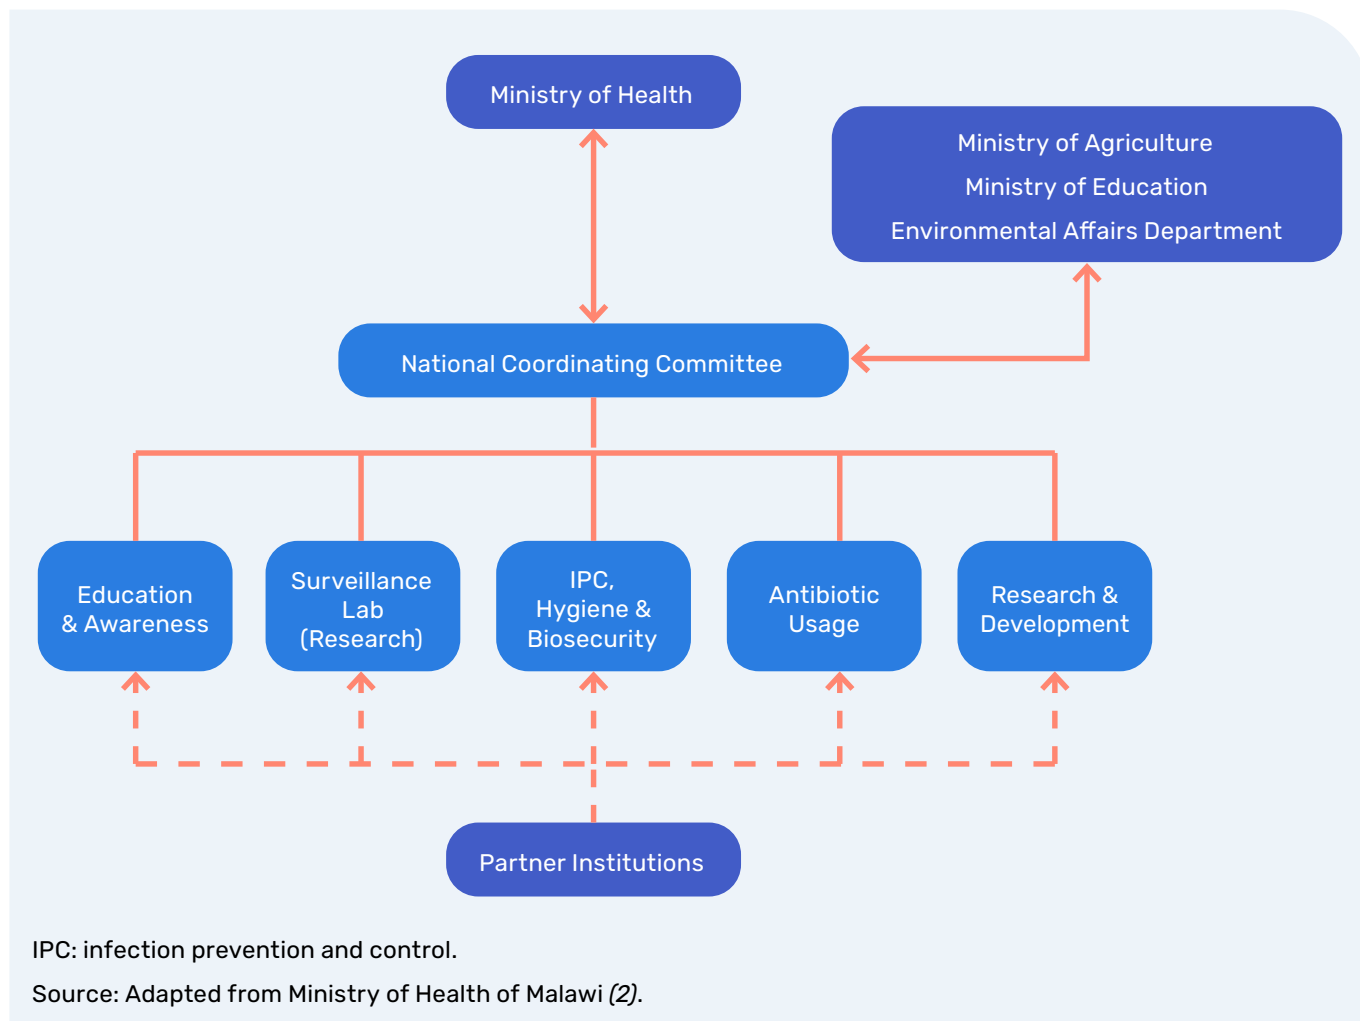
Ministry of Health

Ministry of Agriculture
Ministry of Education
Environmental Affairs Department

National Coordinating Committee

Education & Awareness

Surveillance Lab (Research)

IPC, Hygiene & Biosecurity

Antibiotic Usage

Research & Development

Partner Institutions

IPC: infection prevention and control.

Source: Adapted from Ministry of Health of Malawi (2).